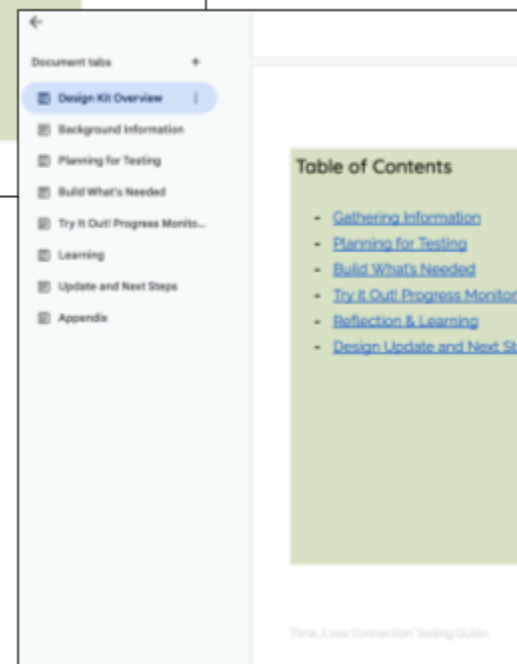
Document tabs +

Design Kit Overview

Background Information

Planning for Testing

Build What's Needed

Try It Out! Progress Monito...

Learning

Update and Next Steps

Appendix

Table of Contents

- Gathering Information
- Planning for Testing
- Build What's Needed
- Try It Out! Progress Monitor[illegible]
- Reflection & Learning
- Design Update and Next St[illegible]

Time, Love Connection Testing Guide